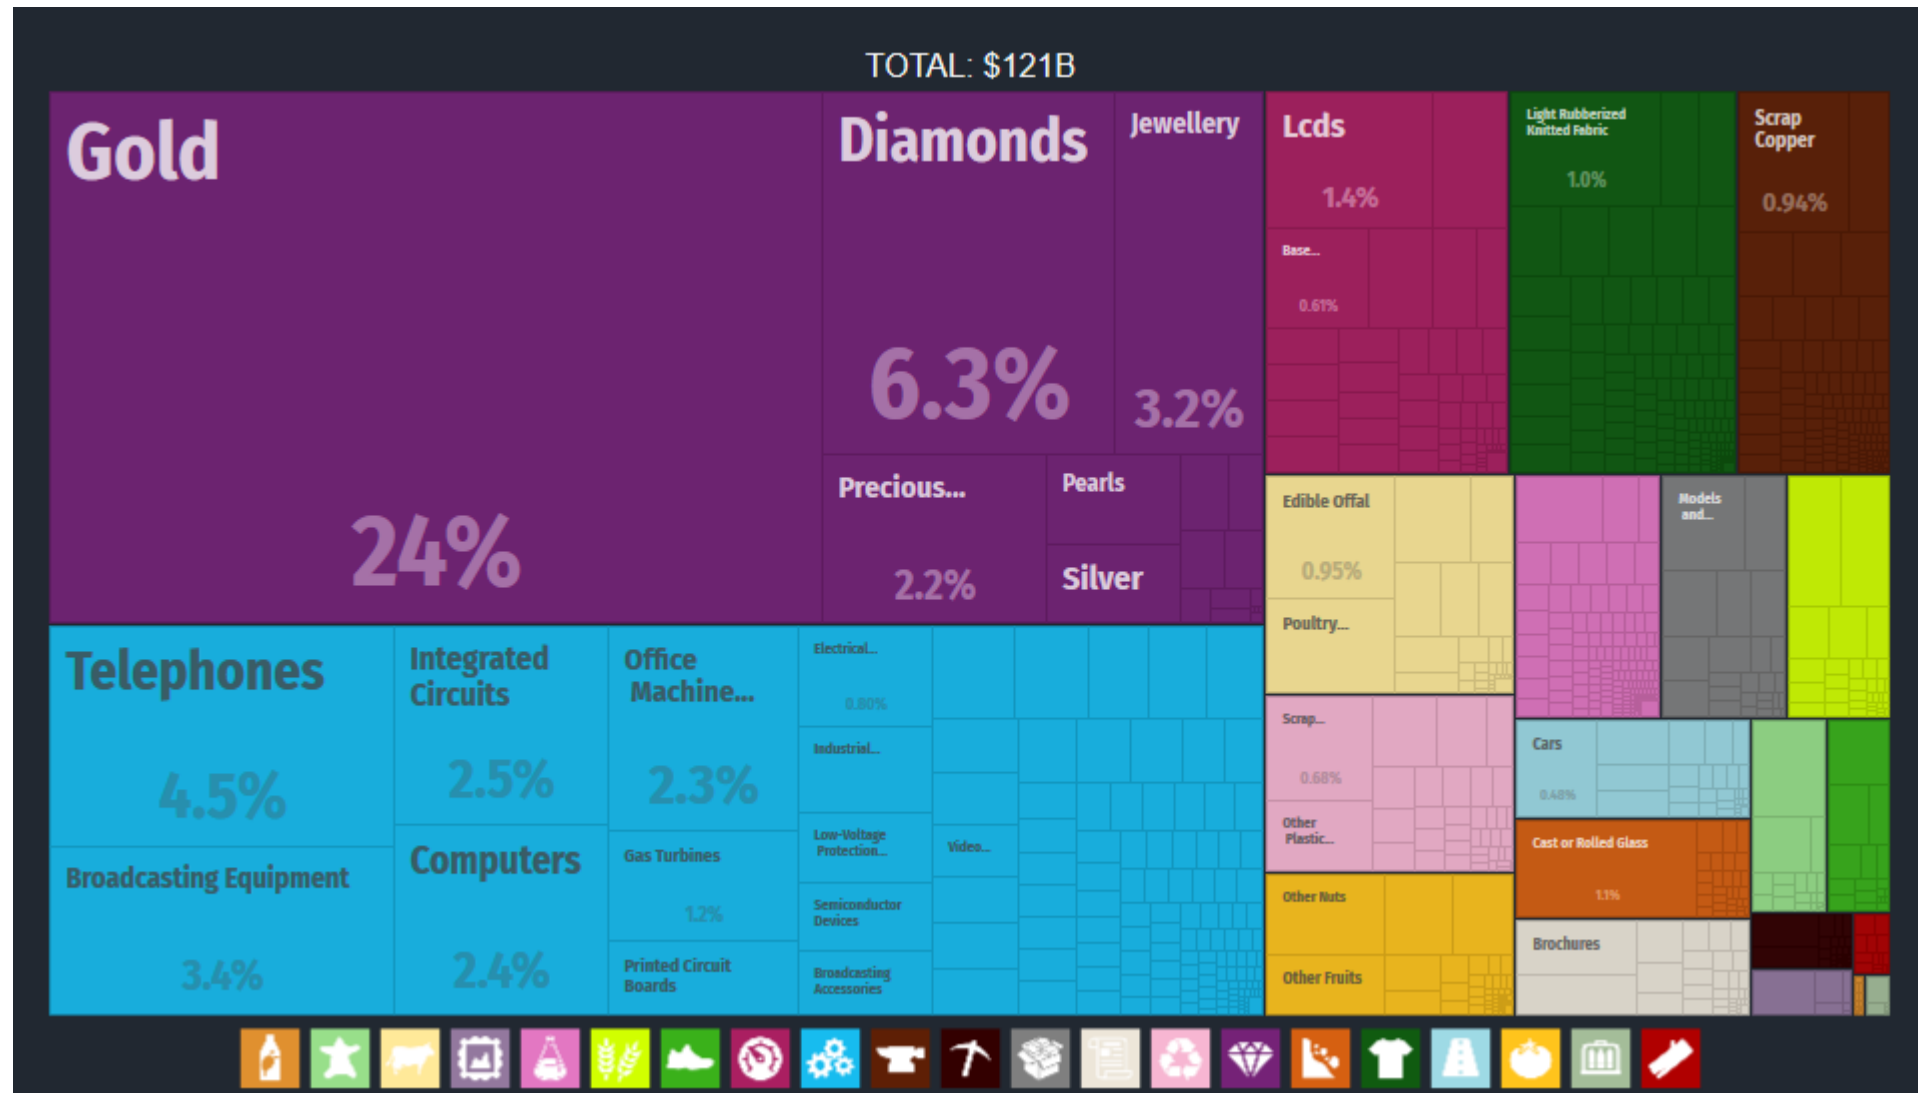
TOTAL: $121B

Gold
24%

Diamonds
6.3%

Jewellery
3.2%

Precious...
2.2%

Pearls

Silver

Lcds
1.4%

Base...
0.61%

Light Rubberized Knitted Fabric
1.0%

Scrap Copper
0.94%

Edible Offal
0.95%

Poultry...

Models and...

Scrap...
0.68%

Other Plastic...

Other Nuts

Other Fruits

Cars
0.48%

Cast or Rolled Glass
1.1%

Brochures

Telephones
4.5%

Broadcasting Equipment
3.4%

Integrated Circuits
2.5%

Computers
2.4%

Office Machine...
2.3%

Gas Turbines
1.2%

Printed Circuit Boards

Electrical...
0.80%

Industrial...

Low-Voltage Protection...

Semiconductor Devices

Broadcasting Accessories

Video...